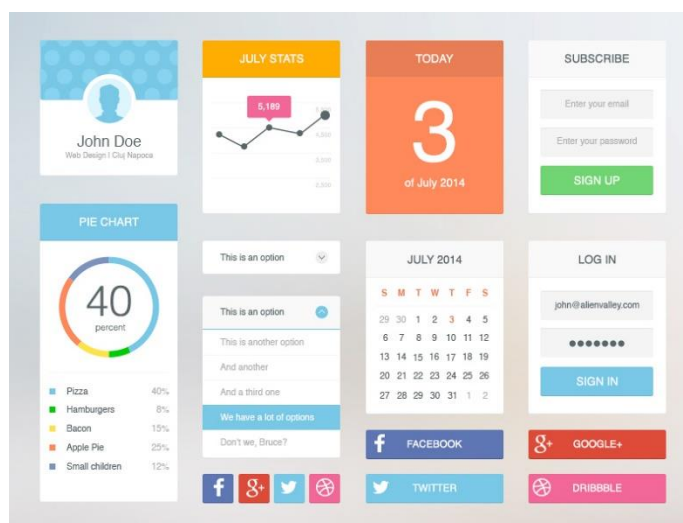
John Doe
Web Design | Cluj Napoca

JULY STATS
5,189
5,000
4,500
3,500
3,000

TODAY
3
of July 2014

SUBSCRIBE
Enter your email
Enter your password
SIGN UP

PIE CHART
40
percent

| | |
|---|---|
| Pizza | 40% |
| Hamburgers | 8% |
| Bacon | 15% |
| Apple Pie | 25% |
| Small children | 12% |

This is an option

This is an option
This is another option
And another
And a third one
We have a lot of options
Don't we, Bruce?

JULY 2014

| S | M | T | W | T | F | S |
|---|---|---|---|---|---|---|
| 29 | 30 | 1 | 2 | 3 | 4 | 5 |
| 6 | 7 | 8 | 9 | 10 | 11 | 12 |
| 13 | 14 | 15 | 16 | 17 | 18 | 19 |
| 20 | 21 | 22 | 23 | 24 | 25 | 26 |
| 27 | 28 | 29 | 30 | 31 | 1 | 2 |

LOG IN
john@alienvalley.com
•••••••
SIGN IN

f FACEBOOK
8+ GOOGLE+
TWITTER
DRIBBBLE